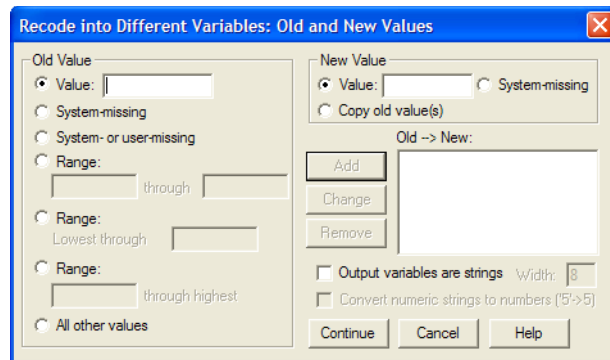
Recode into Different Variables: Old and New Values

Old Value
Value:
System-missing
System- or user-missing
Range:
through
Range:
Lowest through
Range:
through highest
All other values

New Value
Value:
System-missing
Copy old value(s)

Old --> New:

Add
Change
Remove

Output variables are strings Width: 8
Convert numeric strings to numbers ('5'->5)

Continue
Cancel
Help